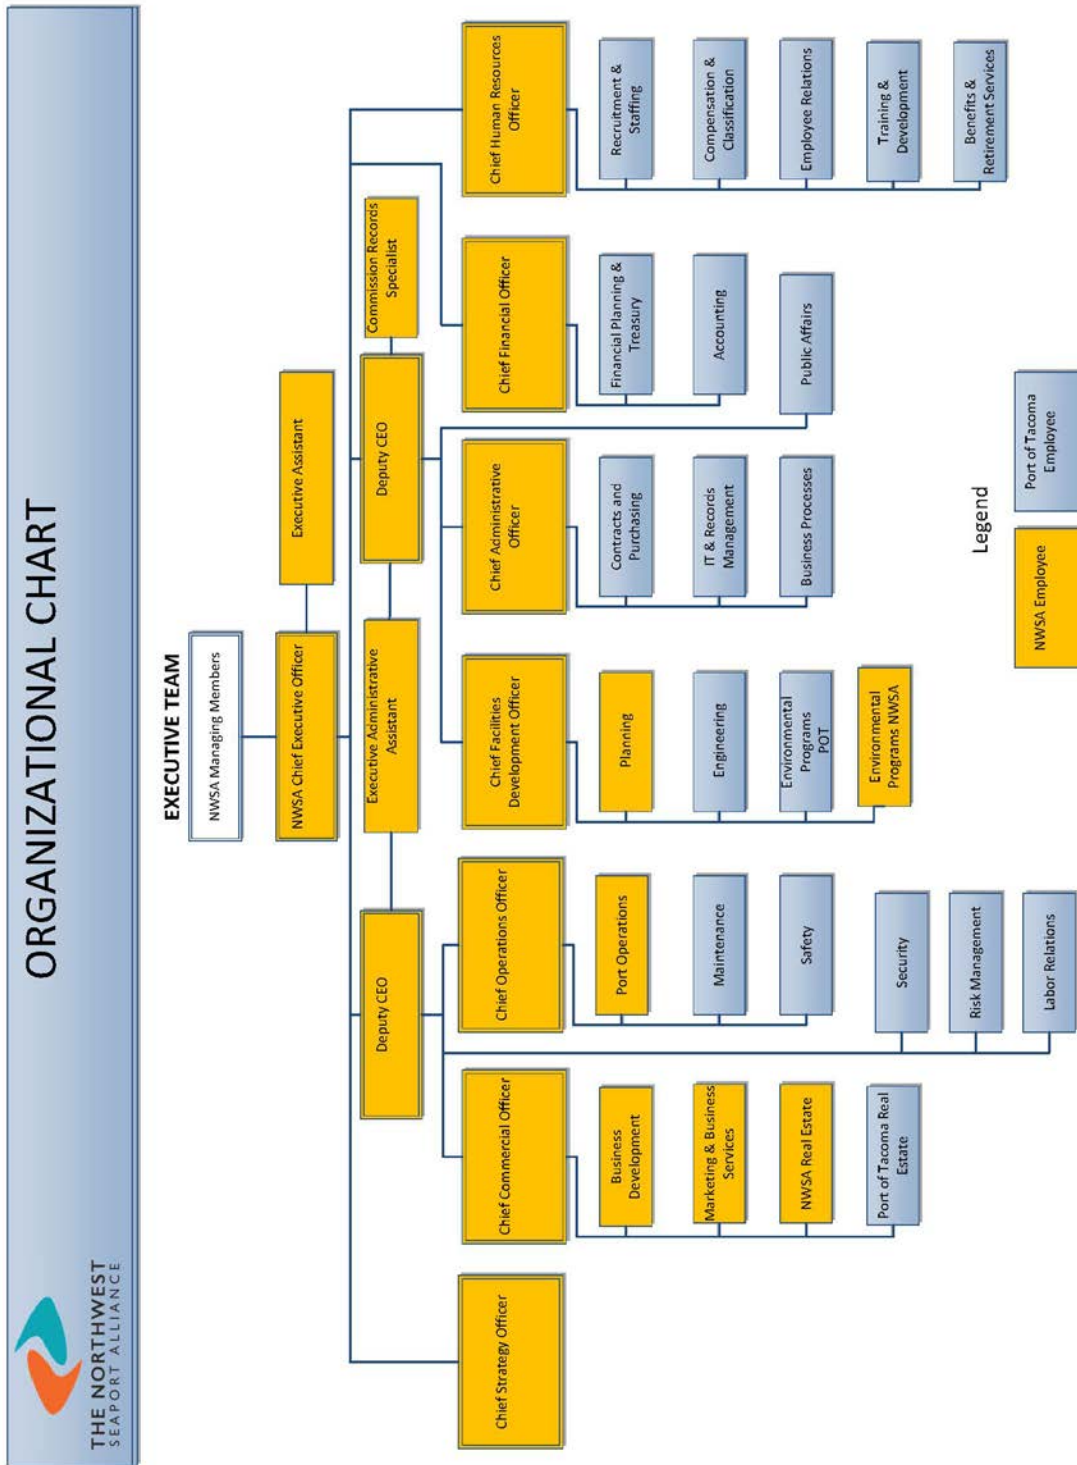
ORGANIZATIONAL CHART

THE NORTHWEST
SEAPORT ALLIANCE

EXECUTIVE TEAM

NWSA Managing Members

NWSA Chief Executive Officer

Executive Assistant

Executive Administrative Assistant

Deputy CEO

Commission Records Specialist

Deputy CEO

Chief Human Resources Officer

Recruitment & Staffing

Compensation & Classification

Employee Relations

Training & Development

Benefits & Retirement Services

Chief Financial Officer

Financial Planning & Treasury

Accounting

Public Affairs

Chief Administrative Officer

Contracts and Purchasing

IT & Records Management

Business Processes

Chief Facilities Development Officer

Planning

Engineering

Environmental Programs POT

Environmental Programs NWSA

Chief Operations Officer

Port Operations

Maintenance

Safety

Security

Risk Management

Labor Relations

Chief Commercial Officer

Business Development

Marketing & Business Services

NWSA Real Estate

Port of Tacoma Real Estate

Chief Strategy Officer

Legend

NWSA Employee

Port of Tacoma Employee